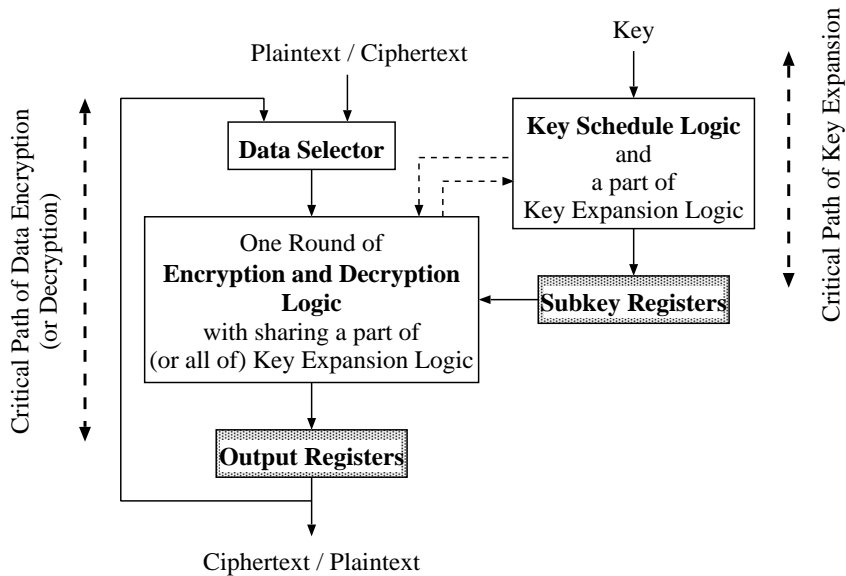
Plaintext / Ciphertext

Key

Critical Path of Data Encryption (or Decryption)

Data Selector

**Key Schedule Logic** and a part of Key Expansion Logic

Critical Path of Key Expansion

One Round of **Encryption and Decryption Logic** with sharing a part of (or all of) Key Expansion Logic

**Subkey Registers**

**Output Registers**

Ciphertext / Plaintext